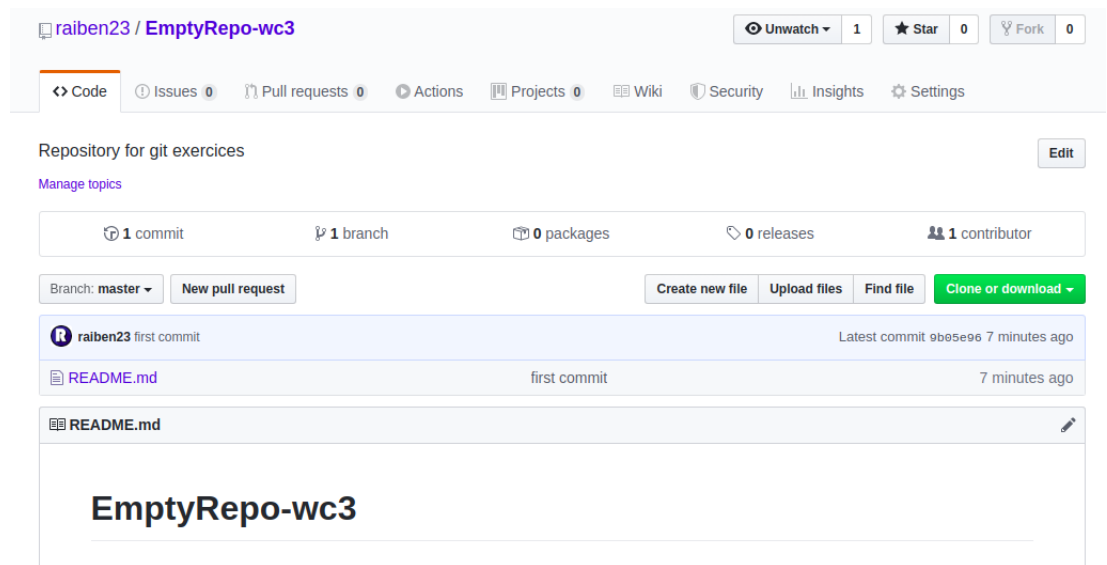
raiben23 / EmptyRepo-wc3

Unwatch 1 Star 0 Fork 0

<> Code Issues 0 Pull requests 0 Actions Projects 0 Wiki Security Insights Settings

Repository for git exercices

Edit

Manage topics

1 commit 1 branch 0 packages 0 releases 1 contributor

Branch: master New pull request Create new file Upload files Find file Clone or download

R raiben23 first commit Latest commit 9b05e96 7 minutes ago

README.md first commit 7 minutes ago

README.md

EmptyRepo-wc3